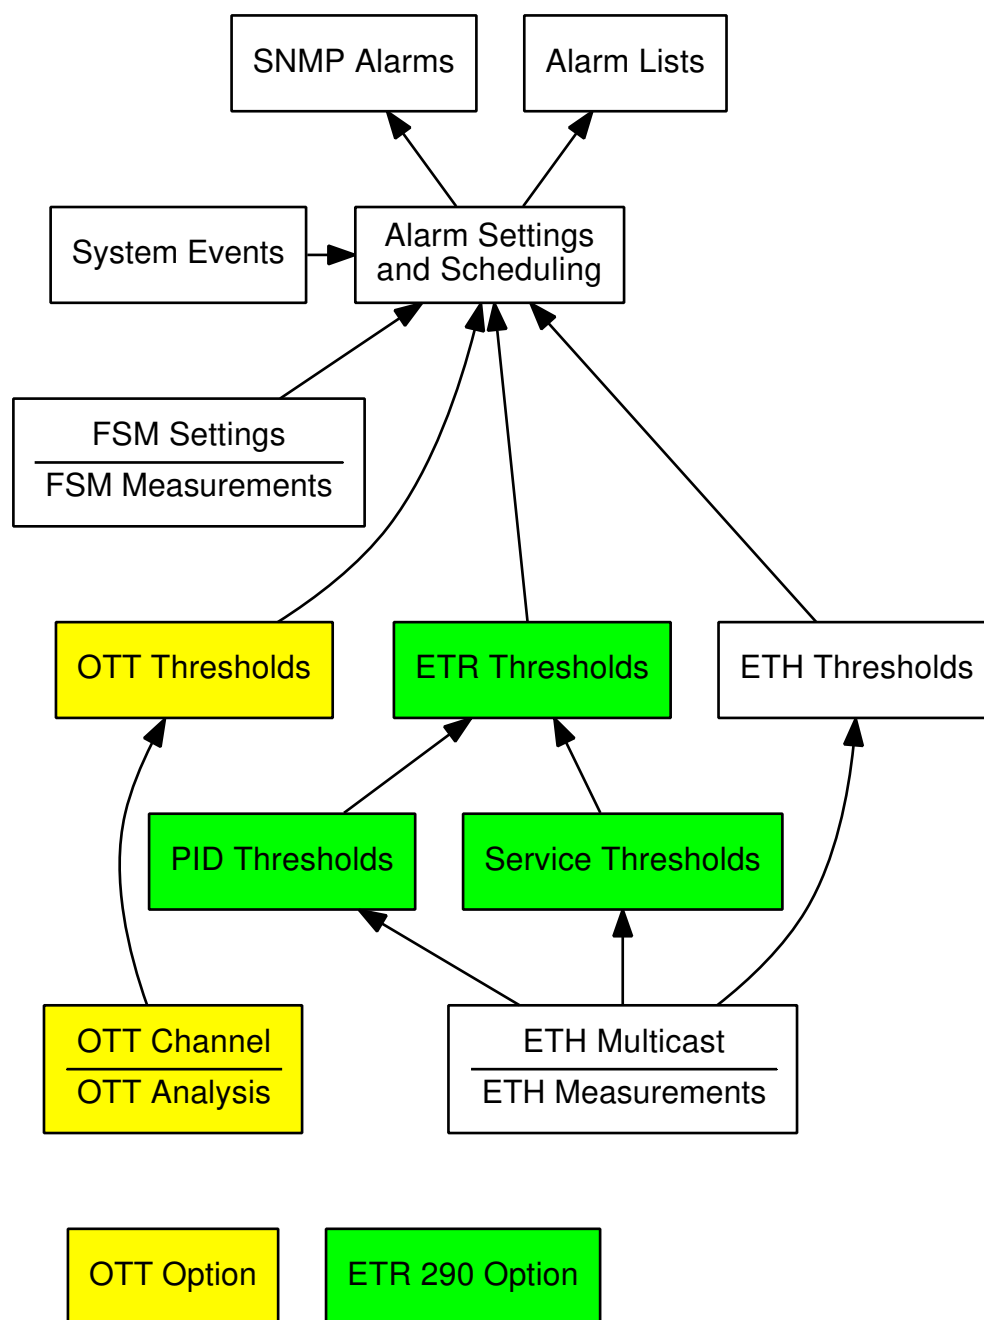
SNMP Alarms

Alarm Lists

System Events

Alarm Settings and Scheduling

FSM Settings

FSM Measurements

OTT Thresholds

ETR Thresholds

ETH Thresholds

PID Thresholds

Service Thresholds

OTT Channel

OTT Analysis

ETH Multicast

ETH Measurements

OTT Option

ETR 290 Option